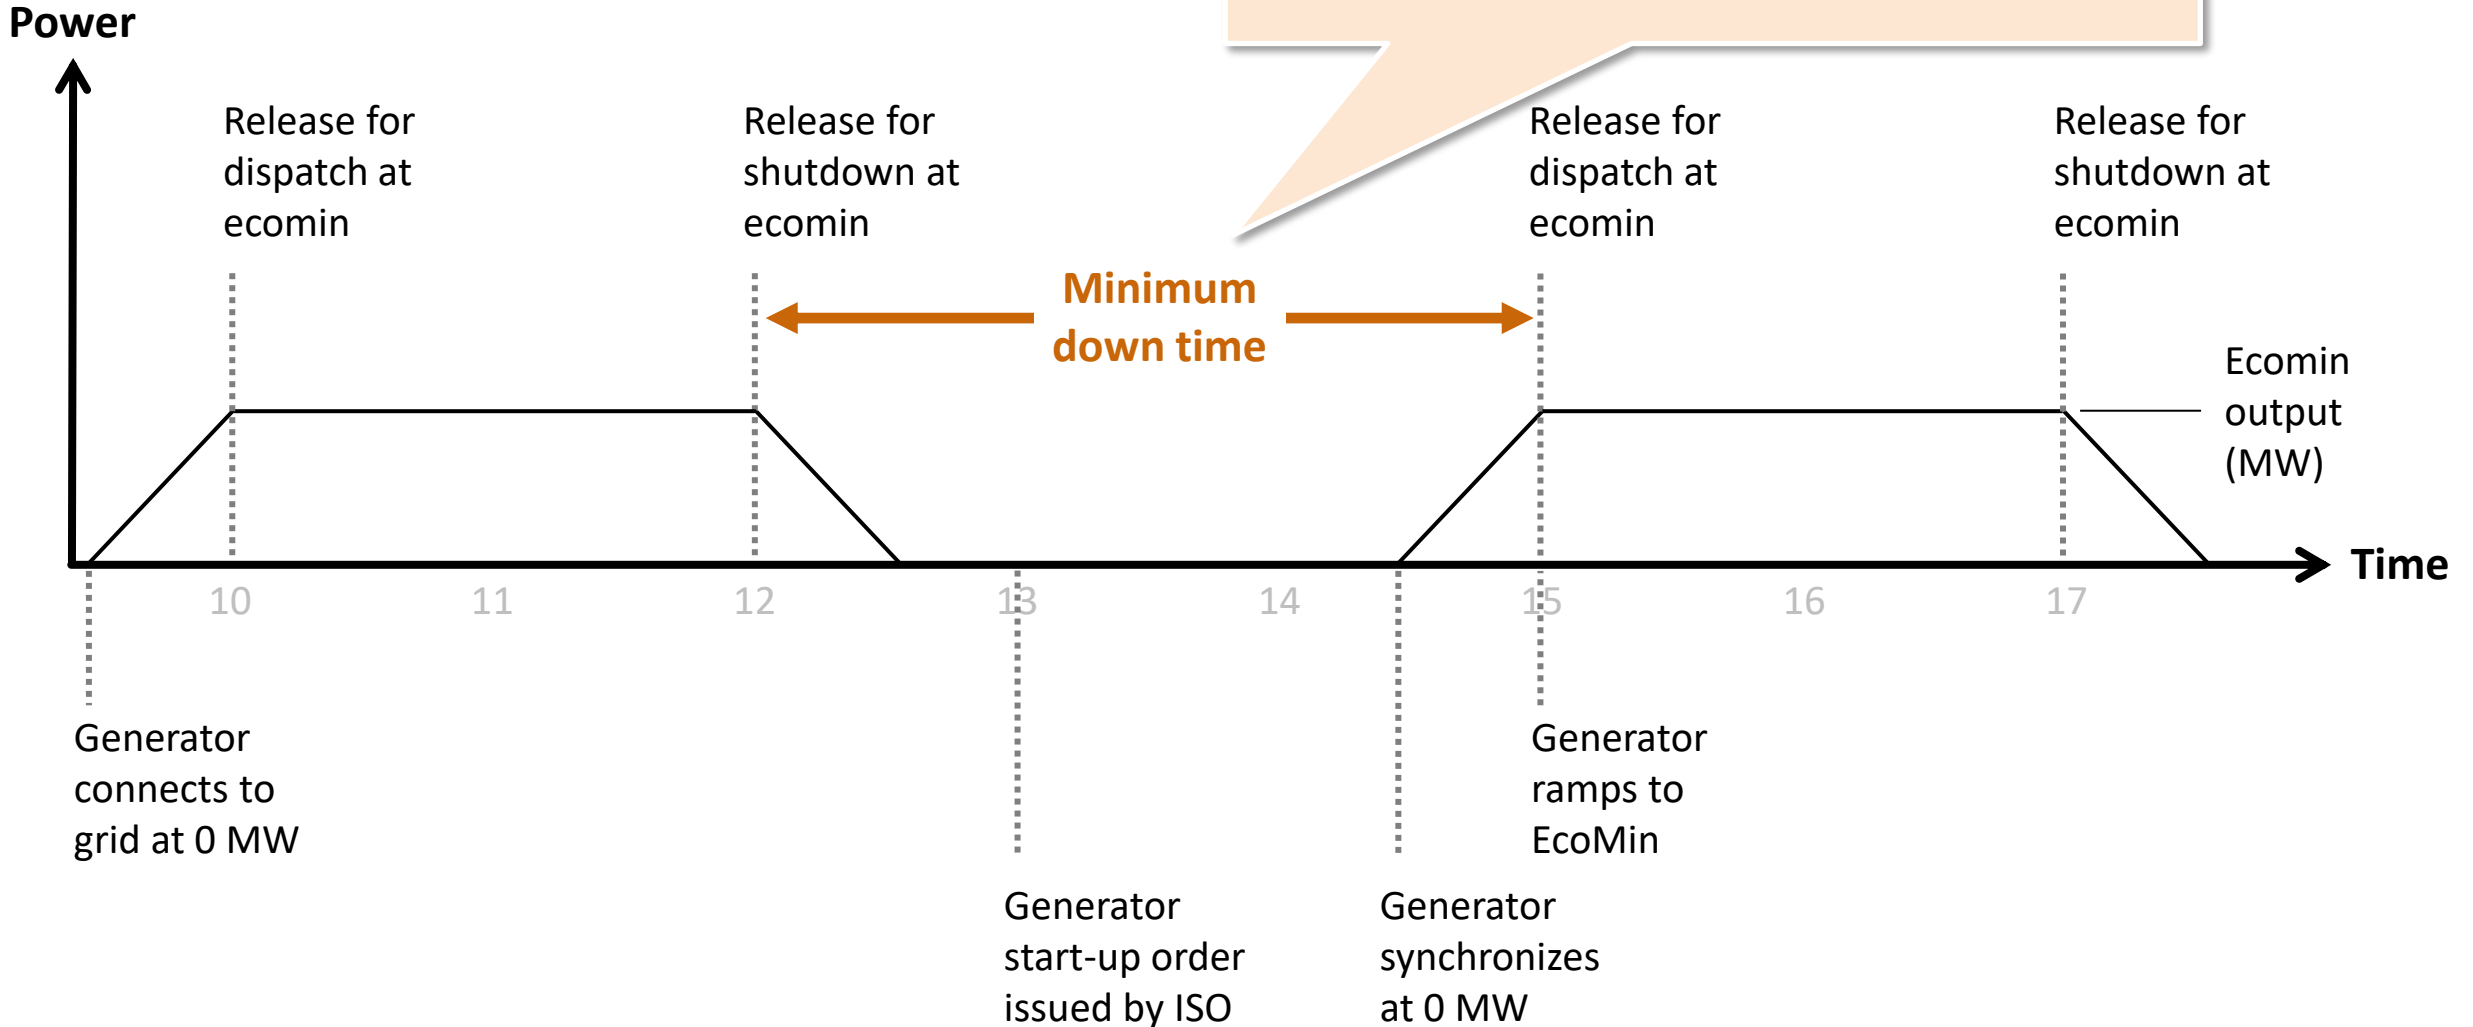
Power

Release for dispatch at ecomin

Release for shutdown at ecomin

Release for dispatch at ecomin

Release for shutdown at ecomin

Minimum down time

Ecomin output (MW)

Time

10 11 12 13 14 15 16 17

Generator connects to grid at 0 MW

Generator ramps to EcoMin

Generator start-up order issued by ISO

Generator synchronizes at 0 MW